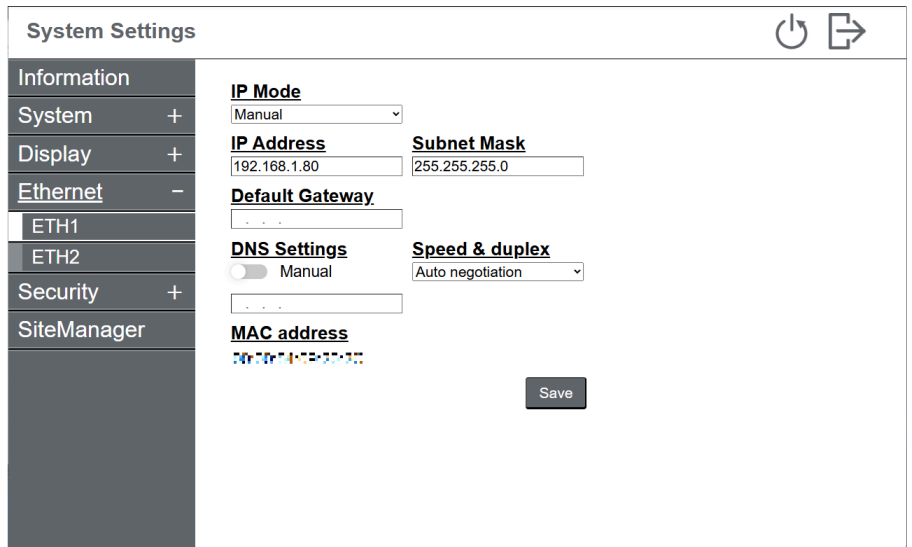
System Settings

Information
System +
Display +
Ethernet −
ETH1
ETH2
Security +
SiteManager

IP Mode
Manual

IP Address
192.168.1.80

Subnet Mask
255.255.255.0

Default Gateway
. . .

DNS Settings
Manual

. . .

Speed & duplex
Auto negotiation

MAC address
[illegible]

Save